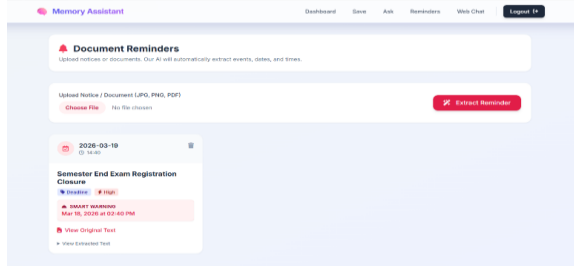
Memory Assistant

Dashboard Save Ask Reminders Web Chat Logout

Document Reminders

Upload notices or documents. Our AI will automatically extract events, dates, and times.

Upload Notice / Document (JPG, PNG, PDF)

Choose File No file chosen

Extract Reminder

2026-03-19
14:40

Semester End Exam Registration Closure

Deadline # High

SMART WARNING
Mar 18, 2026 at 02:40 PM

View Original Text

View Extracted Text